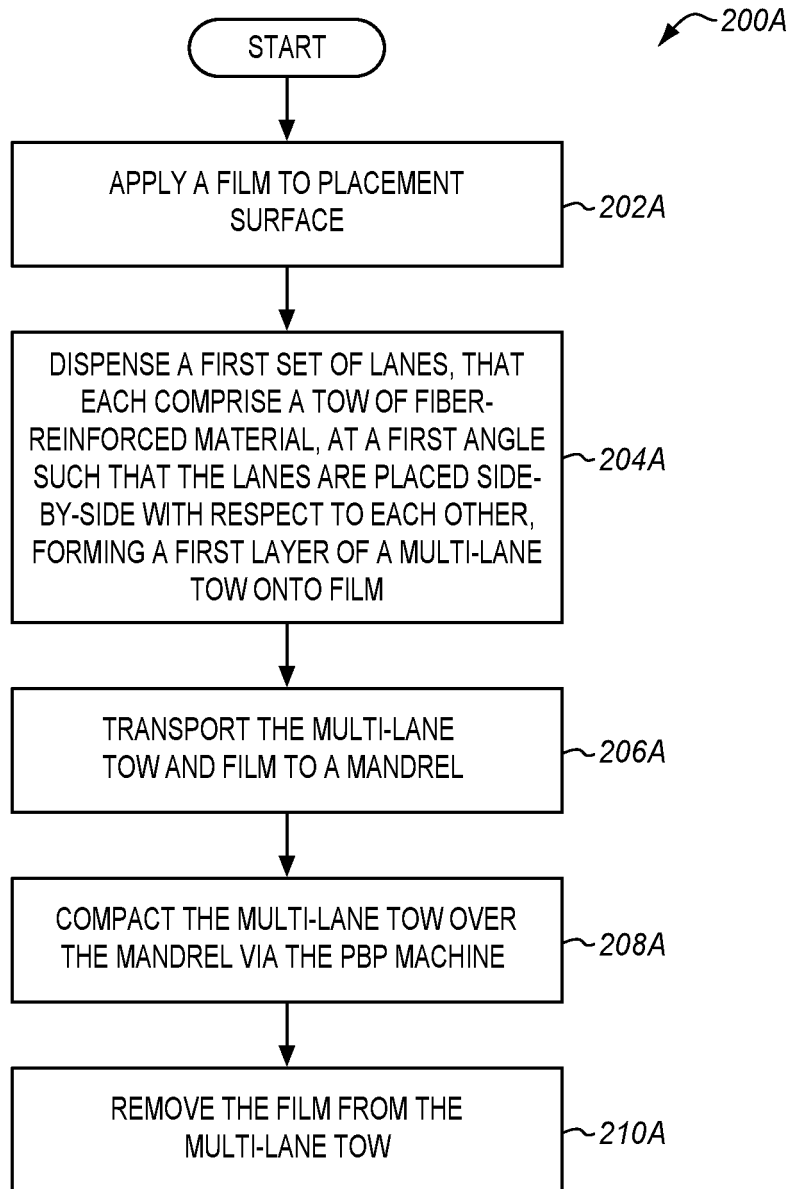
200A

START

APPLY A FILM TO PLACEMENT SURFACE

202A

DISPENSE A FIRST SET OF LANES, THAT EACH COMPRISE A TOW OF FIBER-REINFORCED MATERIAL, AT A FIRST ANGLE SUCH THAT THE LANES ARE PLACED SIDE-BY-SIDE WITH RESPECT TO EACH OTHER, FORMING A FIRST LAYER OF A MULTI-LANE TOW ONTO FILM

204A

TRANSPORT THE MULTI-LANE TOW AND FILM TO A MANDREL

206A

COMPACT THE MULTI-LANE TOW OVER THE MANDREL VIA THE PBP MACHINE

208A

REMOVE THE FILM FROM THE MULTI-LANE TOW

210A